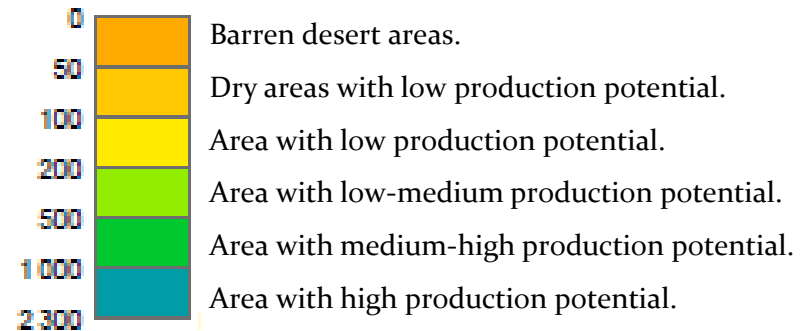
0
50
100
200
500
1 000
2 300

Barren desert areas.
Dry areas with low production potential.
Area with low production potential.
Area with low-medium production potential.
Area with medium-high production potential.
Area with high production potential.